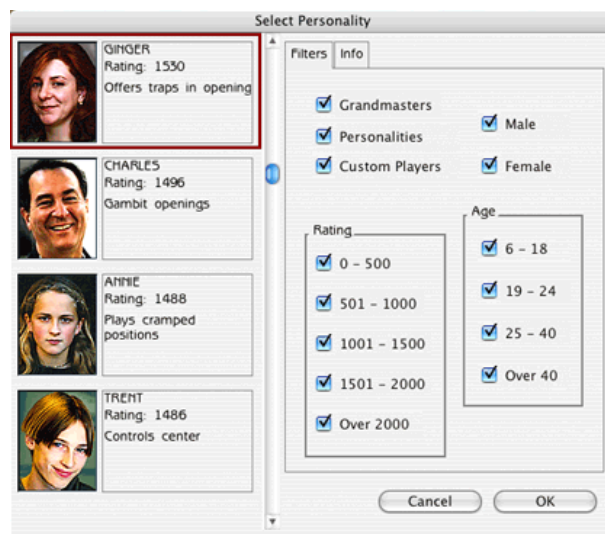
Select Personality

GINGER
Rating: 1530
Offers traps in opening

CHARLES
Rating: 1496
Gambit openings

ANNIE
Rating: 1488
Plays cramped positions

TRENT
Rating: 1486
Controls center

Filters | Info

Grandmasters
Personalities
Custom Players

Male
Female

Rating
0 - 500
501 - 1000
1001 - 1500
1501 - 2000
Over 2000

Age
6 - 18
19 - 24
25 - 40
Over 40

Cancel
OK